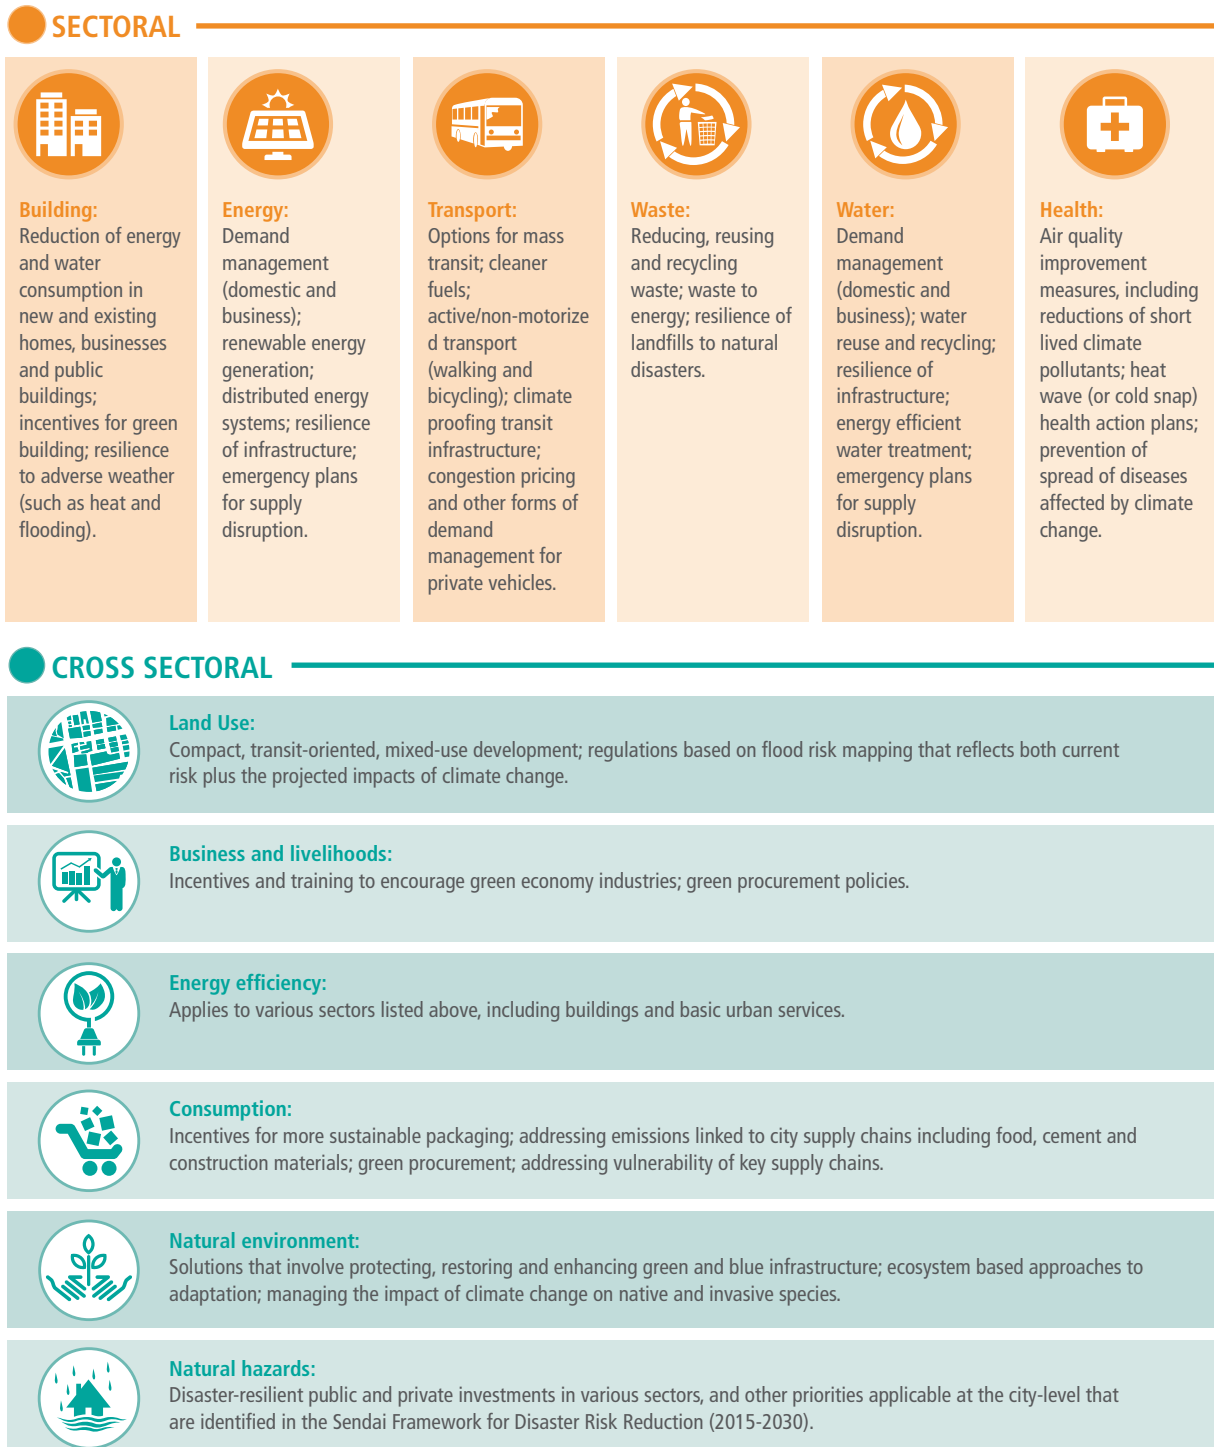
SECTORAL

Building:
Reduction of energy and water consumption in new and existing homes, businesses and public buildings; incentives for green building; resilience to adverse weather (such as heat and flooding).

Energy:
Demand management (domestic and business); renewable energy generation; distributed energy systems; resilience of infrastructure; emergency plans for supply disruption.

Transport:
Options for mass transit; cleaner fuels; active/non-motorized transport (walking and bicycling); climate proofing transit infrastructure; congestion pricing and other forms of demand management for private vehicles.

Waste:
Reducing, reusing and recycling waste; waste to energy; resilience of landfills to natural disasters.

Water:
Demand management (domestic and business); water reuse and recycling; resilience of infrastructure; energy efficient water treatment; emergency plans for supply disruption.

Health:
Air quality improvement measures, including reductions of short lived climate pollutants; heat wave (or cold snap) health action plans; prevention of spread of diseases affected by climate change.

CROSS SECTORAL

Land Use:
Compact, transit-oriented, mixed-use development; regulations based on flood risk mapping that reflects both current risk plus the projected impacts of climate change.

Business and livelihoods:
Incentives and training to encourage green economy industries; green procurement policies.

Energy efficiency:
Applies to various sectors listed above, including buildings and basic urban services.

Consumption:
Incentives for more sustainable packaging; addressing emissions linked to city supply chains including food, cement and construction materials; green procurement; addressing vulnerability of key supply chains.

Natural environment:
Solutions that involve protecting, restoring and enhancing green and blue infrastructure; ecosystem based approaches to adaptation; managing the impact of climate change on native and invasive species.

Natural hazards:
Disaster-resilient public and private investments in various sectors, and other priorities applicable at the city-level that are identified in the Sendai Framework for Disaster Risk Reduction (2015-2030).